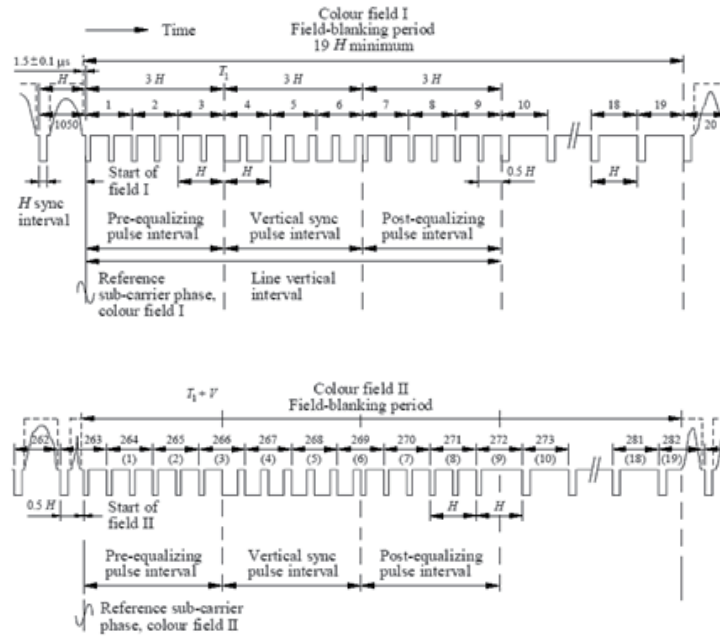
Time

Colour field I
Field-blanking period
19 $H$ minimum

1.5 ± 0.1 µs

$H$

3 $H$

$T_1$

3 $H$

3 $H$

1050

1

2

3

4

5

6

7

8

9

10

18

19

20

$H$ sync interval

Start of field I

$H$

$H$

0.5 $H$

$H$

Pre-equalizing pulse interval

Vertical sync pulse interval

Post-equalizing pulse interval

Reference sub-carrier phase, colour field I

Line vertical interval

$T_1 + V$

Colour field II
Field-blanking period

262

263

264
(1)

265
(2)

266
(3)

267
(4)

268
(5)

269
(6)

270
(7)

271
(8)

272
(9)

273
(10)

281
(18)

282
(19)

0.5 $H$

Start of field II

$H$

$H$

Pre-equalizing pulse interval

Vertical sync pulse interval

Post-equalizing pulse interval

Reference sub-carrier phase, colour field II